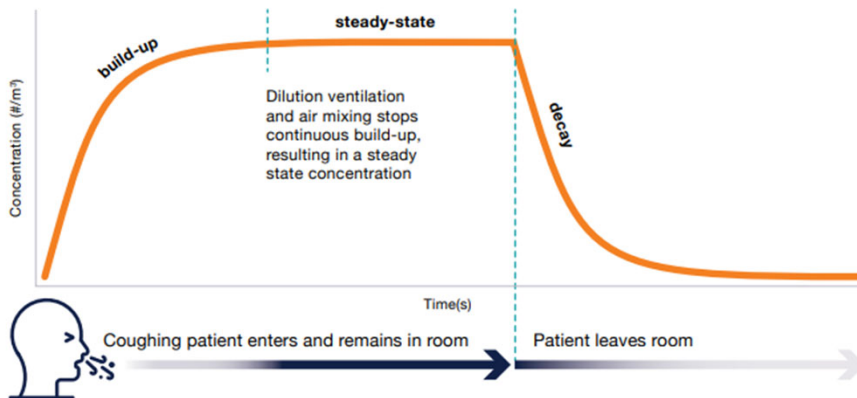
steady-state

build-up

Concentration (#/m³)

Dilution ventilation and air mixing stops continuous build-up, resulting in a steady state concentration

decay

Time(s)

Coughing patient enters and remains in room

Patient leaves room